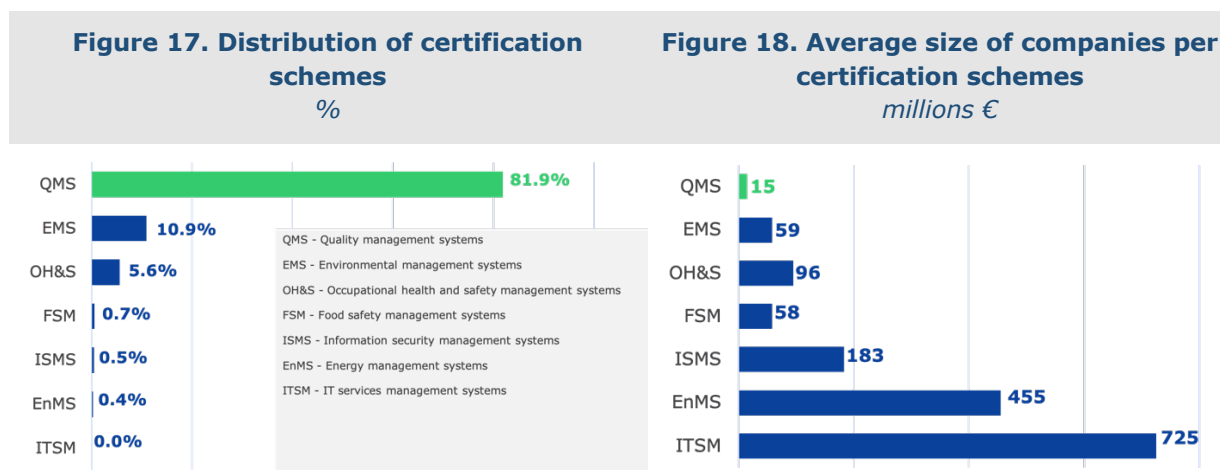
Figure 17. Distribution of certification schemes
%

QMS 81.9%
EMS 10.9%
OH&S 5.6%
FSM 0.7%
ISMS 0.5%
EnMS 0.4%
ITSM 0.0%

QMS - Quality management systems
EMS - Environmental management systems
OH&S - Occupational health and safety management systems
FSM - Food safety management systems
ISMS - Information security management systems
EnMS - Energy management systems
ITSM - IT services management systems

Figure 18. Average size of companies per certification schemes
millions €

QMS 15
EMS 59
OH&S 96
FSM 58
ISMS 183
EnMS 455
ITSM 725